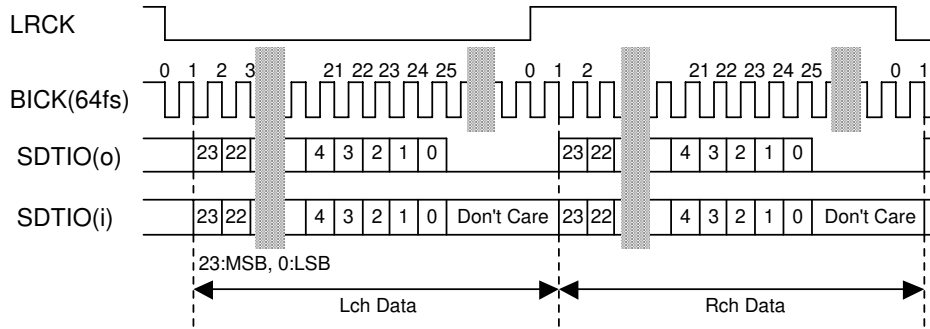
LRCK

0 1 2 3 21 22 23 24 25 0 1 2 21 22 23 24 25 0 1

BICK(64fs)

SDTIO(o) 23 22 4 3 2 1 0 23 22 4 3 2 1 0

SDTIO(i) 23 22 4 3 2 1 0 Don't Care 23 22 4 3 2 1 0 Don't Care

23:MSB, 0:LSB

Lch Data

Rch Data